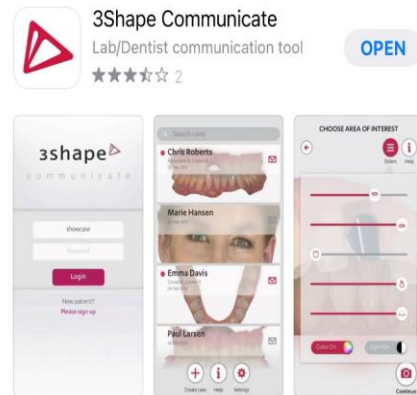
3Shape Communicate
Lab/Dentist communication tool
★★★☆☆ 2
OPEN

3shape
communicate
showcase
Password
Login
New patient?
Please sign up

Search case
Chris Roberts
Marie Hansen
Emma Davis
Paul Larsen
Create case
Help
Settings

CHOOSE AREA OF INTEREST
Sliders
Help
Color On
Light On
Continue